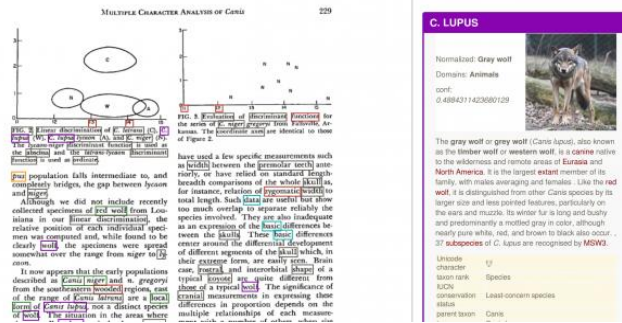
Multiple Character Analysis of Canis 229

C

L

W

N

R

FIG. 2. Linear discriminations of C. latrans (C), C. lupus lycaon (A), and C. niger (N). ... The lycaon-niger discriminant function is used as the abscissa and the latrans-lycaon discriminant function is used as ordinate.

FIG. 3. Evaluation of discriminant functions for the series of C. niger ... from Arkansas. The coordinate axes are identical to those of Figure 2.

pus population falls intermediate to, and completely bridges, the gap between lycaon and niger.

Although we did not include recently collected specimens of red wolf from Louisiana in our linear discrimination, the relative position of each individual specimen was computed and, while found to be clearly wolf, the specimens were spread somewhat over the range from niger to lycaon.

It now appears that the early populations described as Canis niger and n. gregoryi from the southeastern wooded regions, east of the range of Canis latrans, are a local form of Canis lupus, not a distinct species of wolf. The situation in the areas where

have used a few specific measurements such as width between the premolar teeth anteriorly, or have relied on standard length-breadth comparisons of the whole skull as, for instance, relation of zygomatic width to total length. Such data are useful but show too much overlap to separate reliably the species involved. They are also inadequate as an expression of the basic differences between the skulls. These basic differences center around the differential development of different segments of the skull which, in their extreme form, are easily seen. Brain case, rostral, and interorbital shape of a typical coyote are quite different from those of a typical wolf. The significance of cranial measurements in expressing these differences in proportion depends on the multiple relationships of each measure-

C. LUPUS

Normalized: Gray wolf

Domains: Animals

conf: 0.488431423680129

The gray wolf or grey wolf (Canis lupus), also known as the timber wolf or western wolf, is a canine native to the wilderness and remote areas of Eurasia and North America. It is the largest extant member of its family, with males averaging and females . Like the red wolf, it is distinguished from other Canis species by its larger size and less pointed features, particularly on the ears and muzzle. Its winter fur is long and bushy and predominantly a mottled gray in color, although nearly pure white, red, and brown to black also occur. . 37 subspecies of C. lupus are recognised by MSW3.

| Unicode character | 🐺 |
|---|---|
| taxon rank | Species |
| IUCN conservation status | Least-concern species |
| parent taxon | Canis |